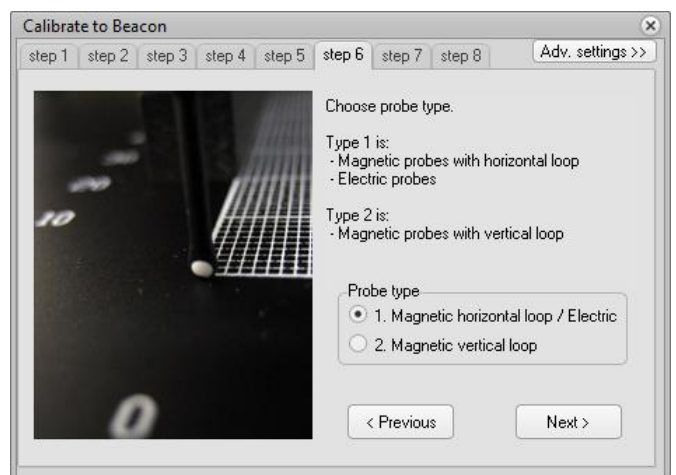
Calibrate to Beacon

step 1 | step 2 | step 3 | step 4 | step 5 | step 6 | step 7 | step 8

Adv. settings >>

Choose probe type.

Type 1 is:
- Magnetic probes with horizontal loop
- Electric probes

Type 2 is:
- Magnetic probes with vertical loop

Probe type
1. Magnetic horizontal loop / Electric
2. Magnetic vertical loop

< Previous

Next >

10

0